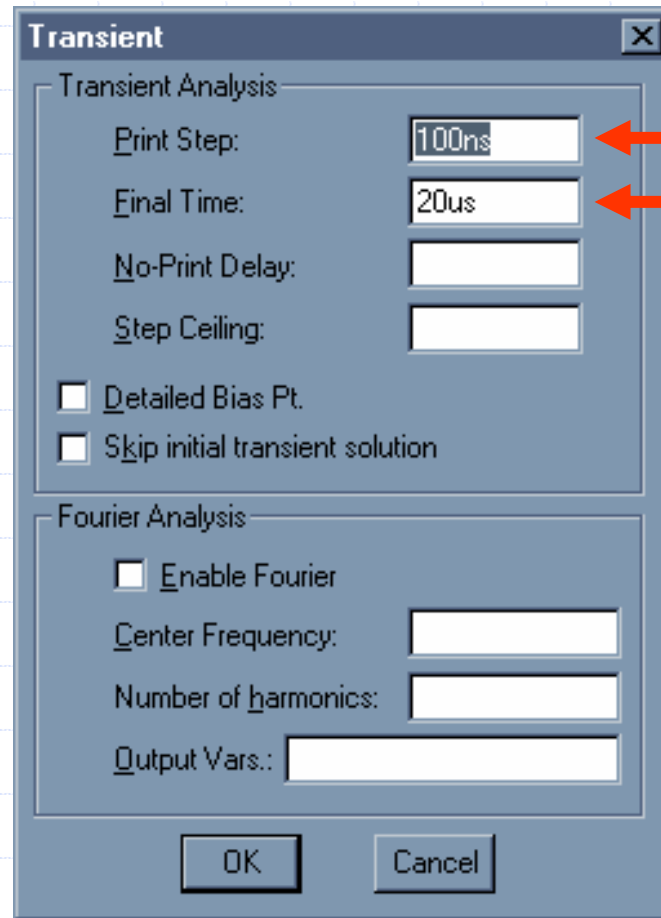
Transient

Transient Analysis

Print Step: 100ns

Final Time: 20us

No-Print Delay:

Step Ceiling:

Detailed Bias Pt.

Skip initial transient solution

Fourier Analysis

Enable Fourier

Center Frequency:

Number of harmonics:

Output Vars.:

OK

Cancel